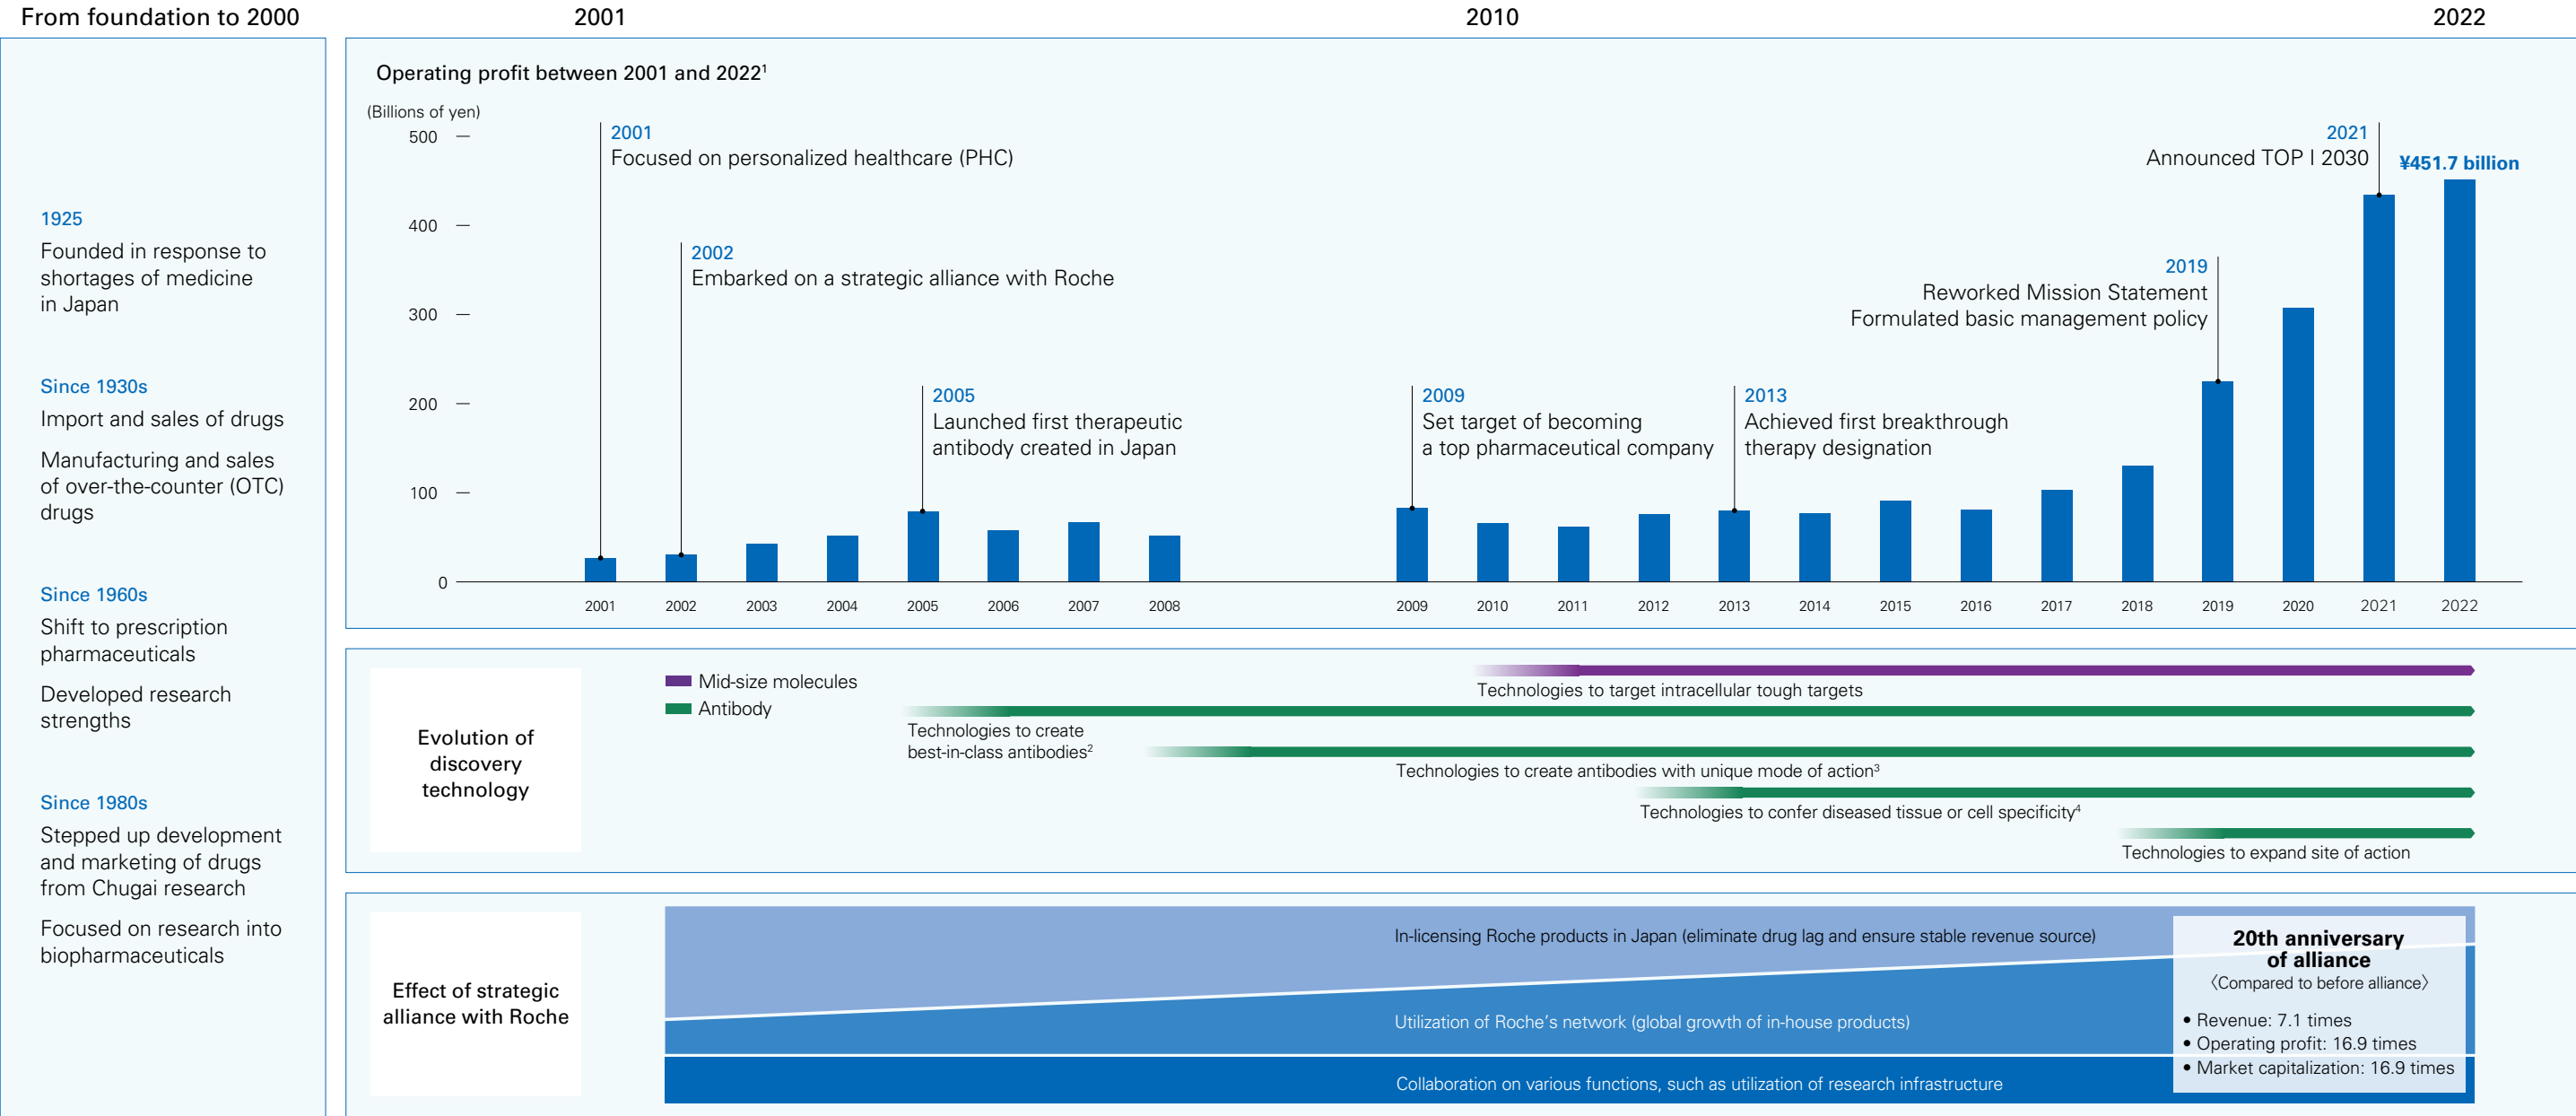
From foundation to 2000

1925
Founded in response to shortages of medicine in Japan

Since 1930s
Import and sales of drugs

Manufacturing and sales of over-the-counter (OTC) drugs

Since 1960s
Shift to prescription pharmaceuticals

Developed research strengths

Since 1980s
Stepped up development and marketing of drugs from Chugai research

Focused on research into biopharmaceuticals

2001

2010

2022

Operating profit between 2001 and 2022$^1$

(Billions of yen)
500
400
300
200
100
0

2001
Focused on personalized healthcare (PHC)

2002
Embarked on a strategic alliance with Roche

2005
Launched first therapeutic antibody created in Japan

2009
Set target of becoming a top pharmaceutical company

2013
Achieved first breakthrough therapy designation

2019
Reworked Mission Statement
Formulated basic management policy

2021
Announced TOP I 2030

¥451.7 billion

2001 2002 2003 2004 2005 2006 2007 2008 2009 2010 2011 2012 2013 2014 2015 2016 2017 2018 2019 2020 2021 2022

Evolution of discovery technology

Mid-size molecules
Antibody

Technologies to target intracellular tough targets

Technologies to create best-in-class antibodies$^2$

Technologies to create antibodies with unique mode of action$^3$

Technologies to confer diseased tissue or cell specificity$^4$

Technologies to expand site of action

Effect of strategic alliance with Roche

In-licensing Roche products in Japan (eliminate drug lag and ensure stable revenue source)

Utilization of Roche’s network (global growth of in-house products)

Collaboration on various functions, such as utilization of research infrastructure

20th anniversary of alliance
〈Compared to before alliance〉
• Revenue: 7.1 times
• Operating profit: 16.9 times
• Market capitalization: 16.9 times